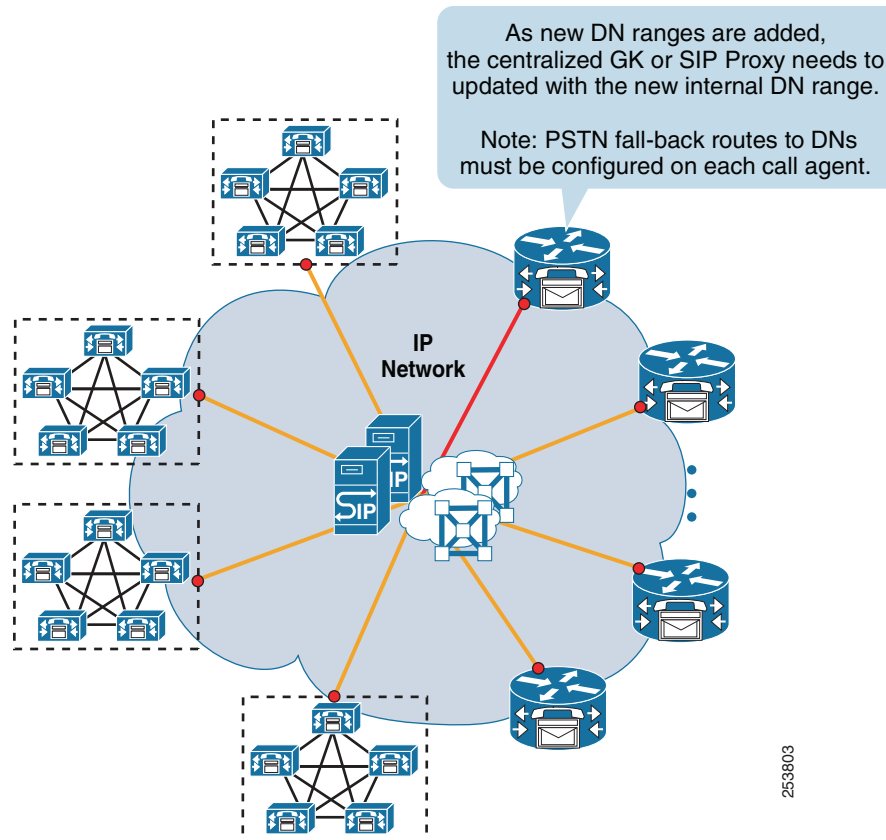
As new DN ranges are added, the centralized GK or SIP Proxy needs to updated with the new internal DN range.

Note: PSTN fall-back routes to DNs must be configured on each call agent.

IP Network

SIP

IP

253803